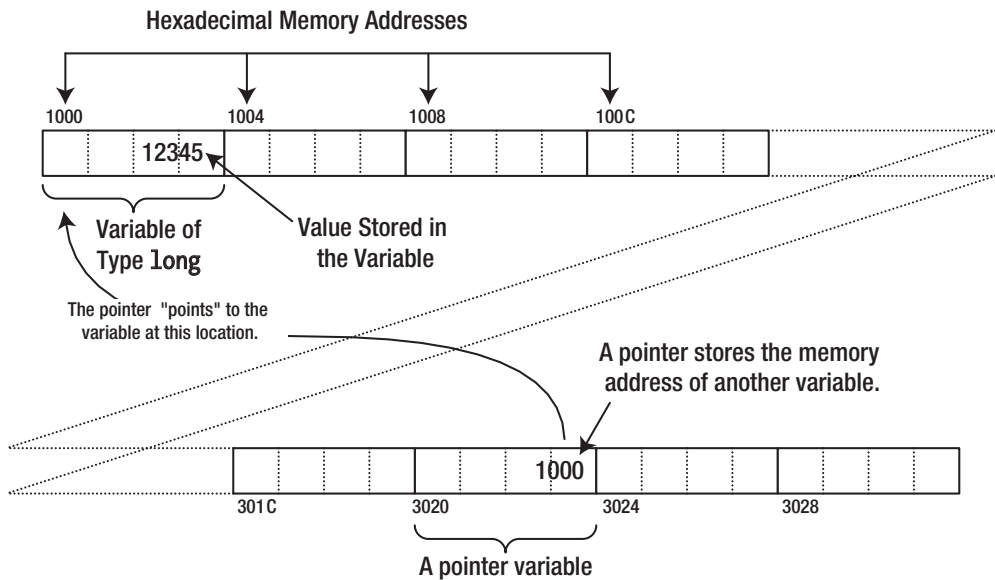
Hexadecimal Memory Addresses

1000

1004

1008

100C

12345

Variable of Type long

Value Stored in the Variable

The pointer "points" to the variable at this location.

A pointer stores the memory address of another variable.

1000

301C

3020

3024

3028

A pointer variable